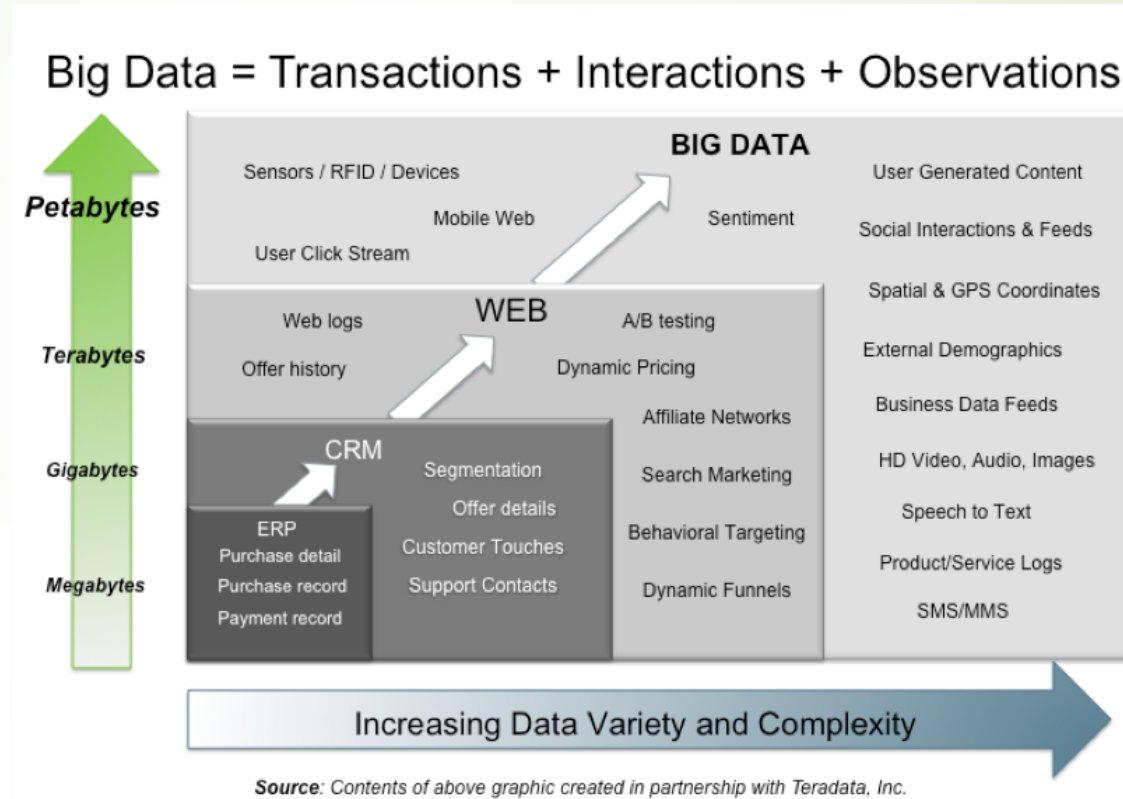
Big Data = Transactions + Interactions + Observations

Petabytes

Terabytes

Gigabytes

Megabytes

BIG DATA

Sensors / RFID / Devices

Mobile Web

Sentiment

User Click Stream

User Generated Content

Social Interactions & Feeds

Spatial & GPS Coordinates

External Demographics

Business Data Feeds

HD Video, Audio, Images

Speech to Text

Product/Service Logs

SMS/MMS

WEB

Web logs

A/B testing

Offer history

Dynamic Pricing

Affiliate Networks

Search Marketing

Behavioral Targeting

Dynamic Funnels

CRM

Segmentation

Offer details

Customer Touches

Support Contacts

ERP

Purchase detail

Purchase record

Payment record

Increasing Data Variety and Complexity

Source: Contents of above graphic created in partnership with Teradata, Inc.